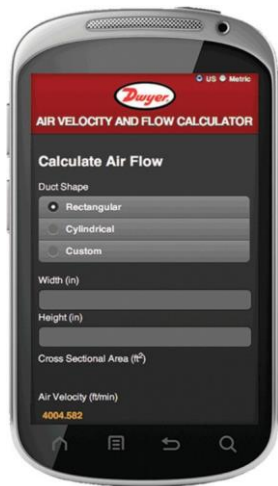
US Metric

Dwyer

AIR VELOCITY AND FLOW CALCULATOR

Calculate Air Flow

Duct Shape

Rectangular

Cylindrical

Custom

Width (in)

Height (in)

Cross Sectional Area (ft$^2$)

Air Velocity (ft/min)

4004.582